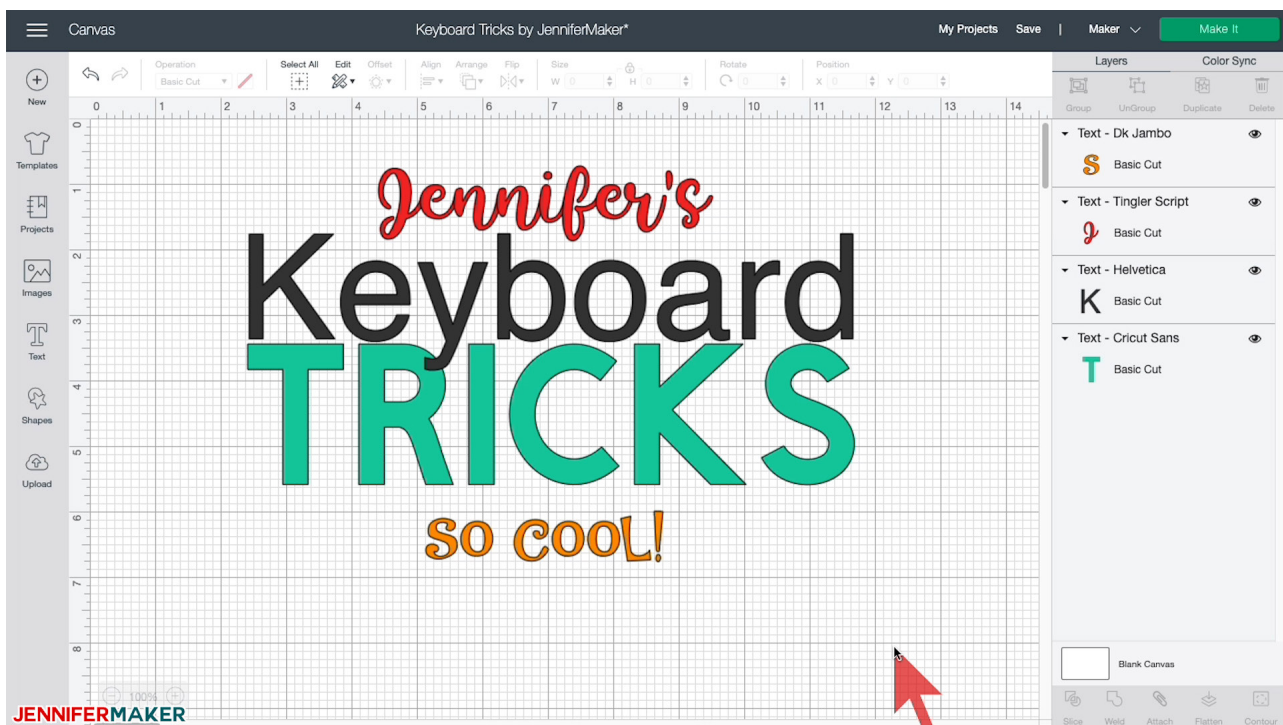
Canvas

Keyboard Tricks by JenniferMaker*

My Projects Save | Maker Make It

New

Templates

Projects

Images

Text

Shapes

Upload

Operation
Basic Cut

Select All

Edit

Offset

Align

Arrange

Flip

Size
W H

Rotate

Position
X Y

0 1 2 3 4 5 6 7 8 9 10 11 12 13 14

0 1 2 3 4 5 6 7 8

Jennifer's

Keyboard

TRICKS

SO COOL!

100%

Layers

Color Sync

Group UnGroup Duplicate Delete

Text - Dk Jambo
S Basic Cut

Text - Tingler Script
J Basic Cut

Text - Helvetica
K Basic Cut

Text - Cricut Sans
T Basic Cut

Blank Canvas

Slice Weld Attach Flatten Contour

JENNIFERMAKER